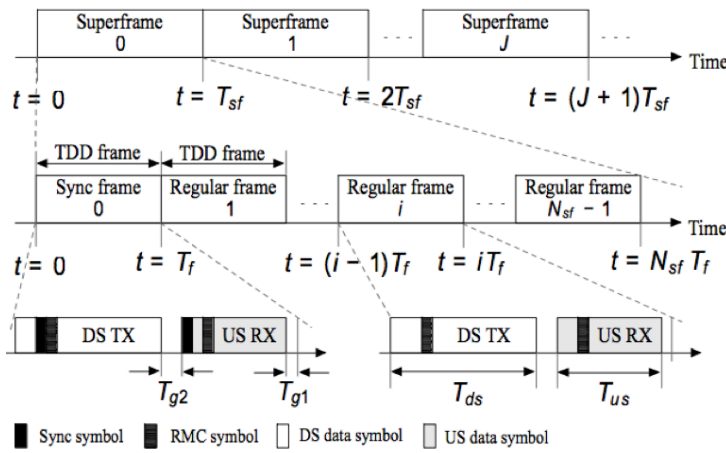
Superframe 0

Superframe 1

. . .

Superframe $J$

. . .

Time

$t = 0$

$t = T_{sf}$

$t = 2T_{sf}$

$t = (J + 1)T_{sf}$

TDD frame

TDD frame

Sync frame 0

Regular frame 1

. . .

Regular frame $i$

. . .

Regular frame $N_{sf} - 1$

Time

$t = 0$

$t = T_f$

$t = (i - 1)T_f$

$t = iT_f$

$t = N_{sf} T_f$

DS TX

US RX

$T_{g2}$

$T_{g1}$

DS TX

US RX

$T_{ds}$

$T_{us}$

Sync symbol

RMC symbol

DS data symbol

US data symbol